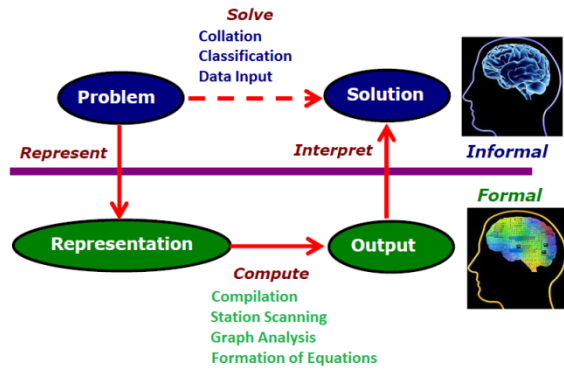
Solve
Collation
Classification
Data Input

Problem

Solution

Represent

Interpret

Informal

Formal

Representation

Output

Compute
Compilation
Station Scanning
Graph Analysis
Formation of Equations